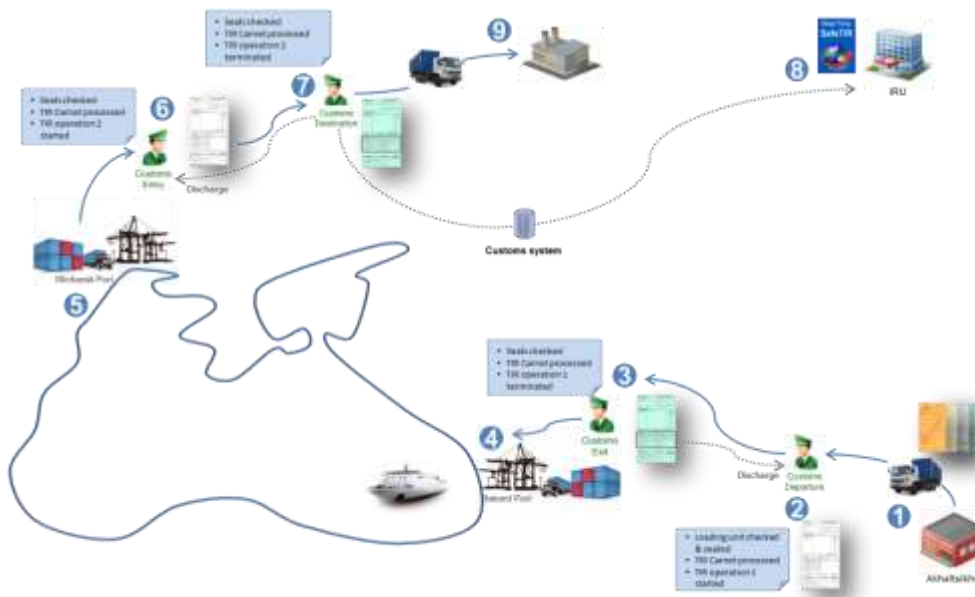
• Seals checked
• TIR Carnet processed
• TIR operation 1 terminated

9

8

Real Time SafeTIR

IRU

• Seals checked
• TIR Carnet processed
• TIR operation 2 started

6

7

Customs Destination

Customs Entry

Discharge

Customs system

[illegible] Port

5

• Seals checked
• TIR Carnet processed
• TIR operation 1 terminated

3

4

Customs Exit

Batumi Port

Discharge

Customs Departure

2

1

• Loading unit checked & sealed
• TIR Carnet processed
• TIR operation 1 started

Akhaltsikh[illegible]